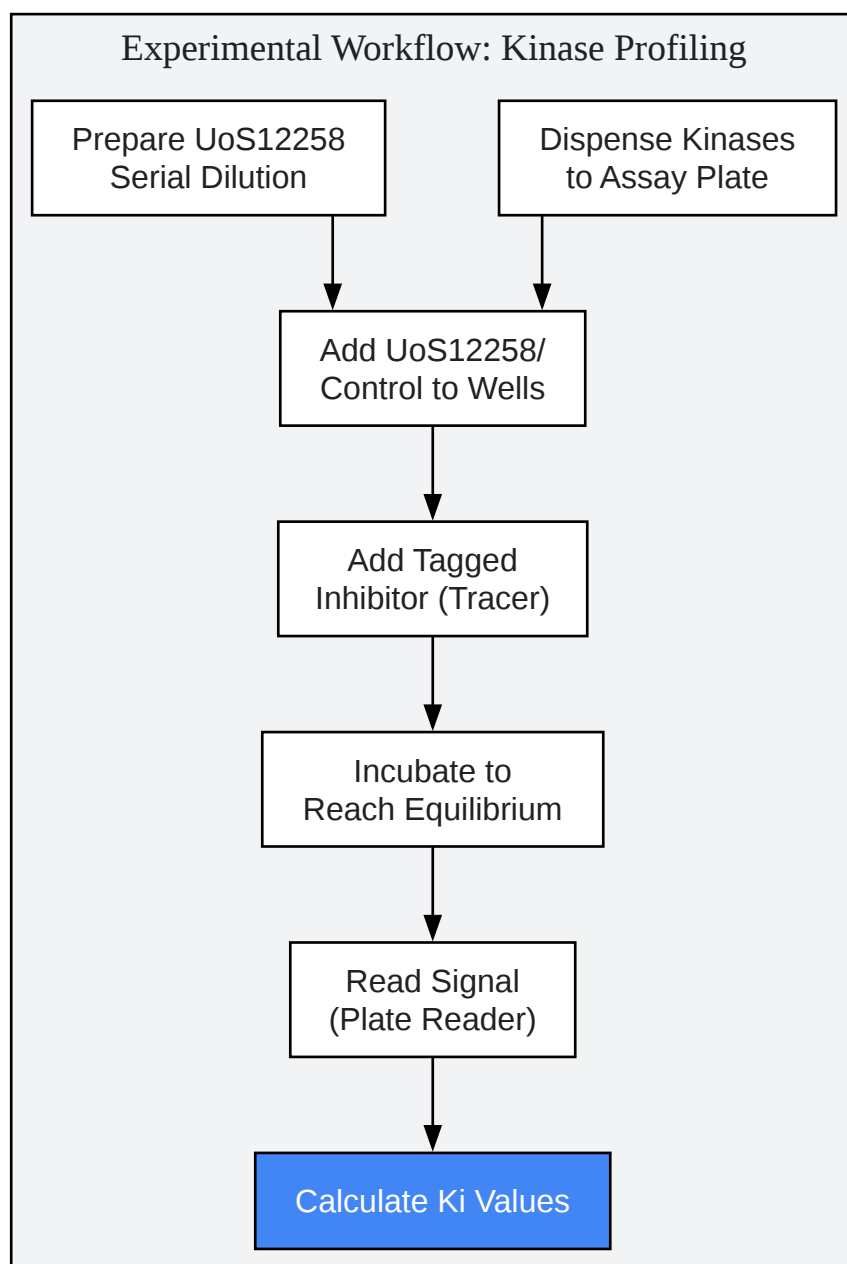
Experimental Workflow: Kinase Profiling

Prepare UoS12258 Serial Dilution

Dispense Kinases to Assay Plate

Add UoS12258/ Control to Wells

Add Tagged Inhibitor (Tracer)

Incubate to Reach Equilibrium

Read Signal (Plate Reader)

Calculate Ki Values